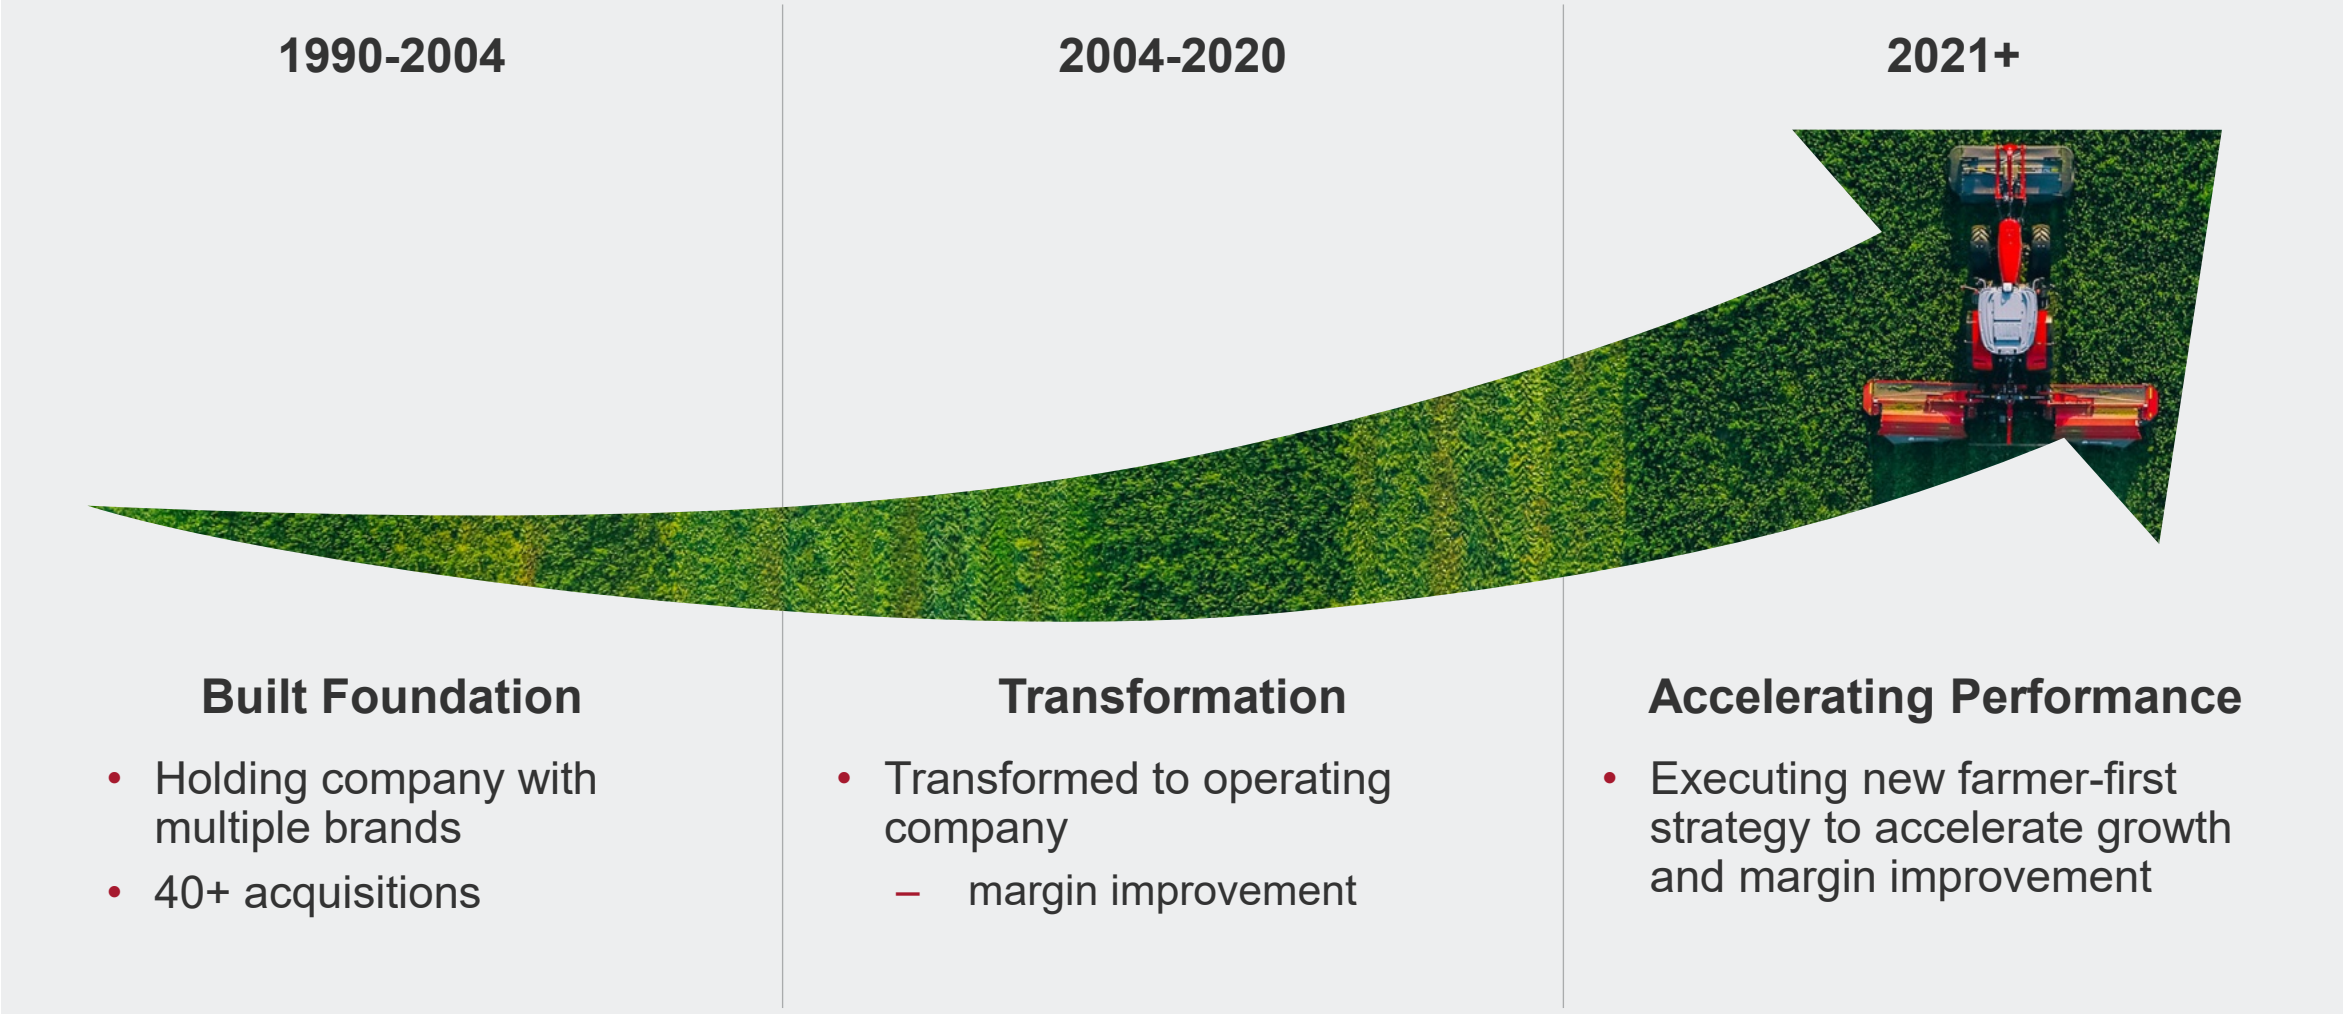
1990-2004

Built Foundation

- Holding company with multiple brands
- 40+ acquisitions

2004-2020

Transformation

- Transformed to operating company
  – margin improvement

2021+

Accelerating Performance

- Executing new farmer-first strategy to accelerate growth and margin improvement